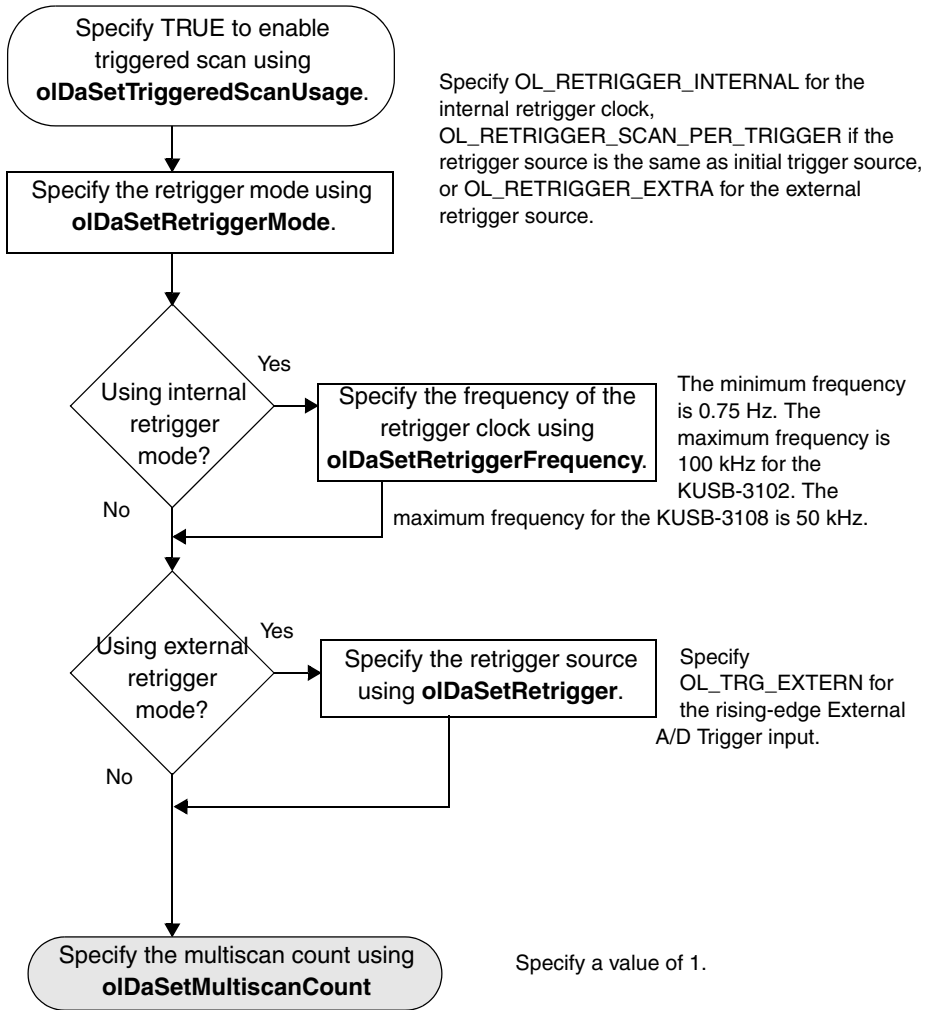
Specify TRUE to enable triggered scan using **olDaSetTriggeredScanUsage**.

Specify OL_RETRIGGER_INTERNAL for the internal retrigger clock, OL_RETRIGGER_SCAN_PER_TRIGGER if the retrigger source is the same as initial trigger source, or OL_RETRIGGER_EXTRA for the external retrigger source.

Specify the retrigger mode using **olDaSetRetriggerMode**.

Using internal retrigger mode?

Yes

Specify the frequency of the retrigger clock using **olDaSetRetriggerFrequency**.

The minimum frequency is 0.75 Hz. The maximum frequency is 100 kHz for the KUSB-3102. The maximum frequency for the KUSB-3108 is 50 kHz.

No

Using external retrigger mode?

Yes

Specify the retrigger source using **olDaSetRetrigger**.

Specify OL_TRG_EXTERN for the rising-edge External A/D Trigger input.

No

Specify the multiscan count using **olDaSetMultiscanCount**

Specify a value of 1.